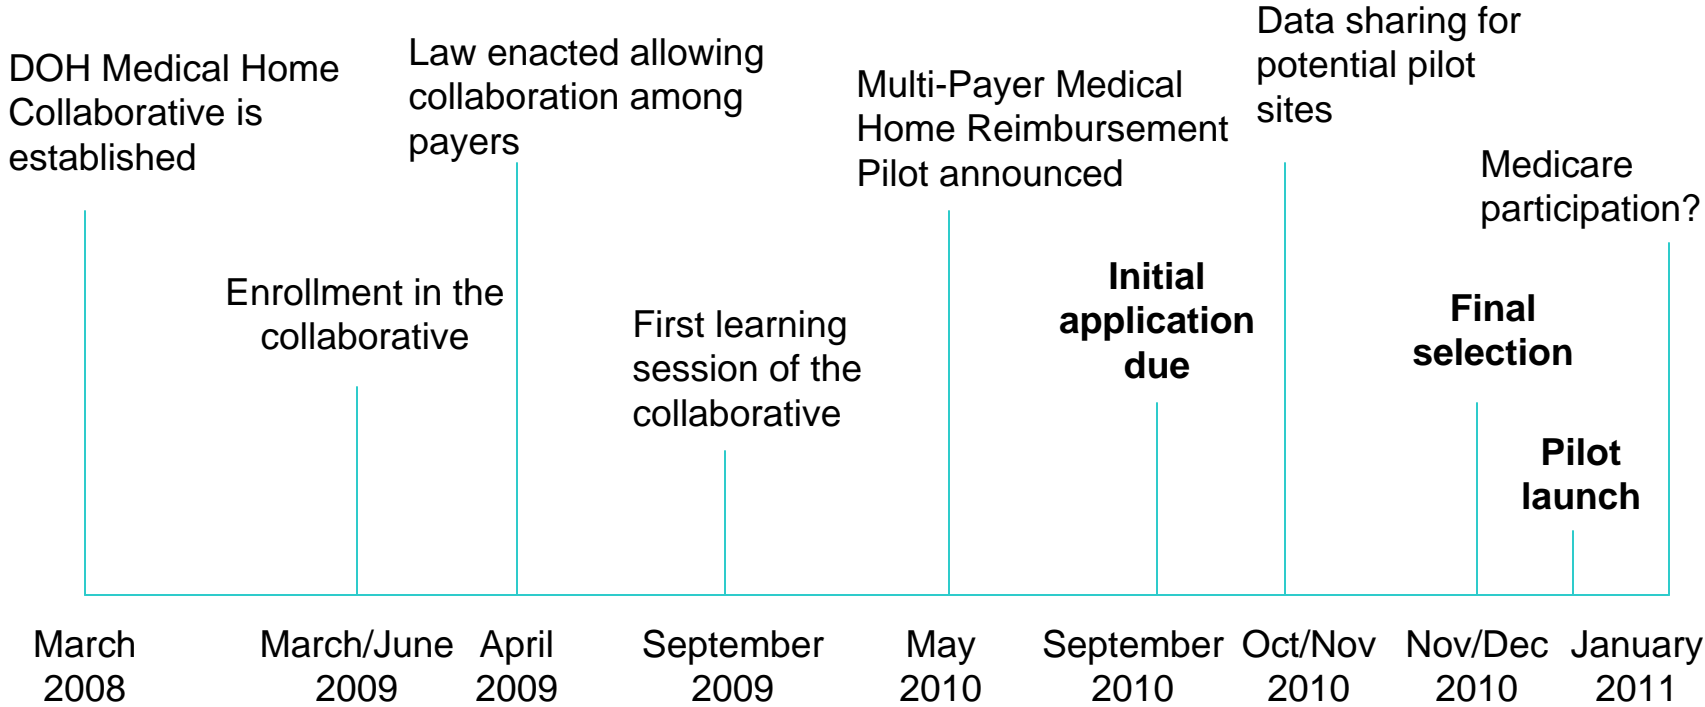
DOH Medical Home Collaborative is established

Enrollment in the collaborative

Law enacted allowing collaboration among payers

First learning session of the collaborative

Multi-Payer Medical Home Reimbursement Pilot announced

**Initial application due**

Data sharing for potential pilot sites

**Final selection**

**Pilot launch**

Medicare participation?

March 2008

March/June 2009

April 2009

September 2009

May 2010

September 2010

Oct/Nov 2010

Nov/Dec 2010

January 2011